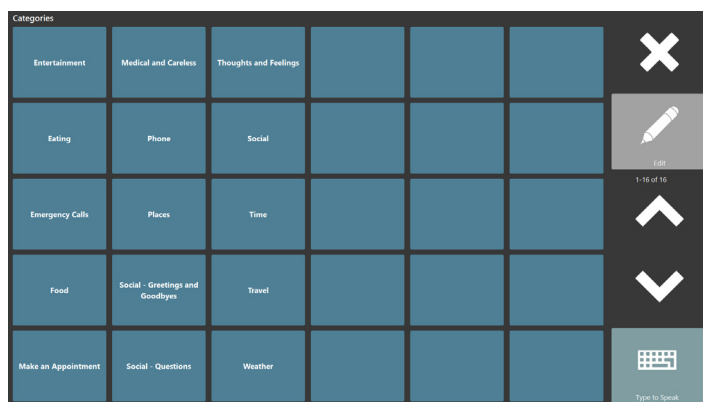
Categories

Entertainment

Medical and Careless

Thoughts and Feelings

Eating

Phone

Social

Emergency Calls

Places

Time

Food

Social - Greetings and Goodbyes

Travel

Make an Appointment

Social - Questions

Weather

Edit

1-16 of 16

Type to Speak